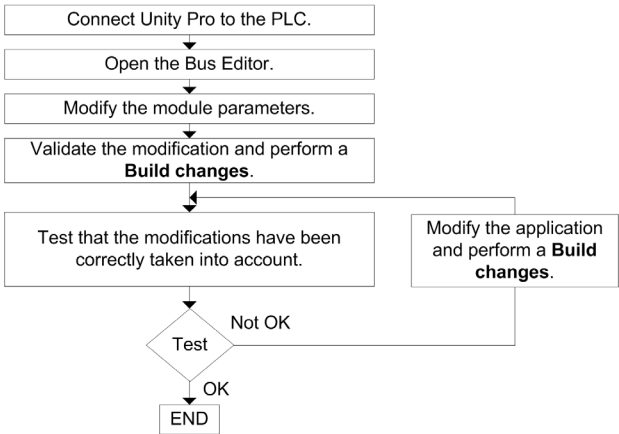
Connect Unity Pro to the PLC.

Open the Bus Editor.

Modify the module parameters.

Validate the modification and perform a **Build changes**.

Test that the modifications have been correctly taken into account.

Modify the application and perform a **Build changes**.

Not OK

Test

OK

END